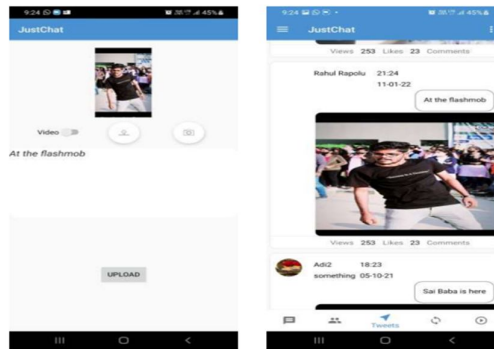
9:24 45%

JustChat

Video

At the flashmob

UPLOAD

9:24 45%

JustChat

Views 253 Likes 23 Comments

Rahul Rapolu 21:24 11-01-22

At the flashmob

Views 253 Likes 23 Comments

Adi2 18:23

something 05-10-21

Sai Baba is here

Tweets